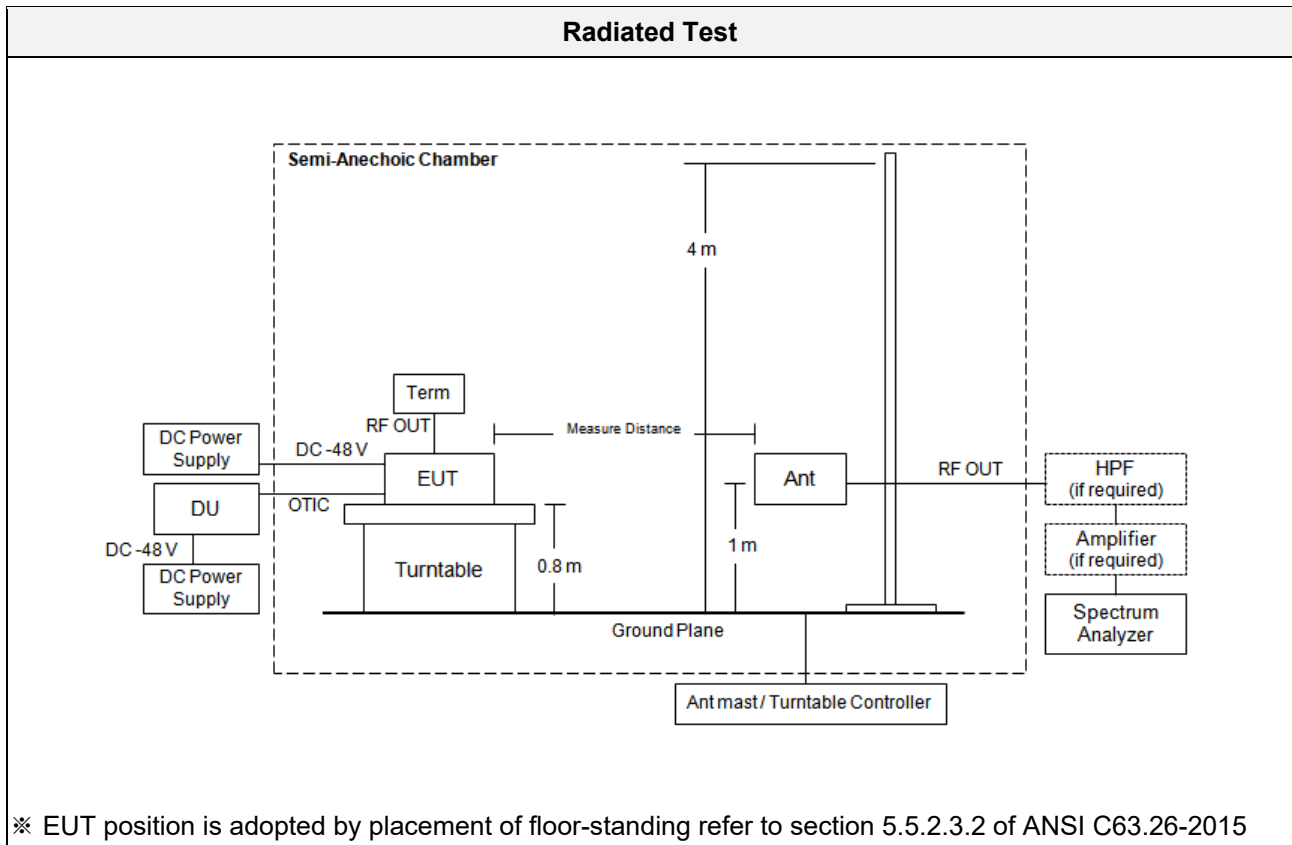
Radiated Test

Semi-Anechoic Chamber

4 m

Term

RF OUT

Measure Distance

DC Power Supply

DC -48 V

EUT

Ant

RF OUT

HPF (if required)

DU

OTIC

1 m

Amplifier (if required)

DC -48 V

Turntable

0.8 m

DC Power Supply

Spectrum Analyzer

Ground Plane

Ant mast / Turntable Controller

※ EUT position is adopted by placement of floor-standing refer to section 5.5.2.3.2 of ANSI C63.26-2015